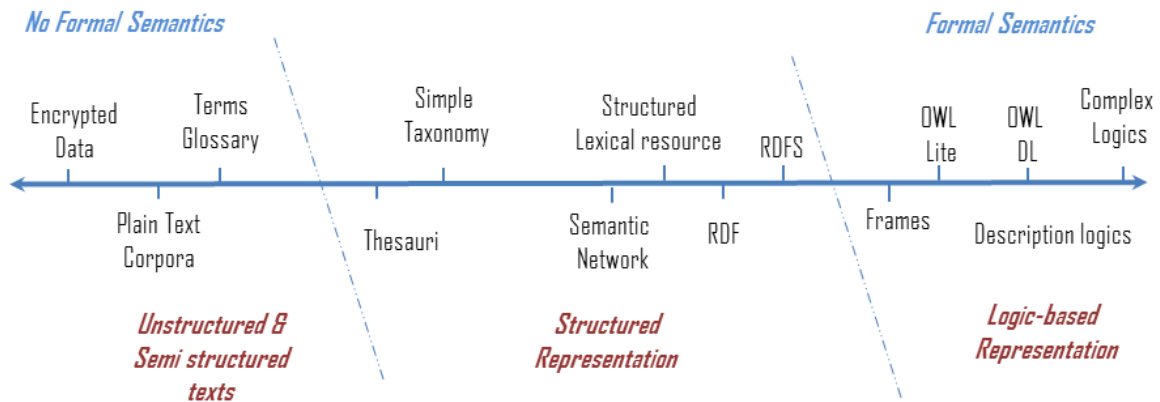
No Formal Semantics

Formal Semantics

Encrypted Data

Terms Glossary

Simple Taxonomy

Structured Lexical resource

RDFS

OWL Lite

OWL DL

Complex Logics

Plain Text Corpora

Thesauri

Semantic Network

RDF

Frames

Description logics

Unstructured & Semi structured texts

Structured Representation

Logic-based Representation